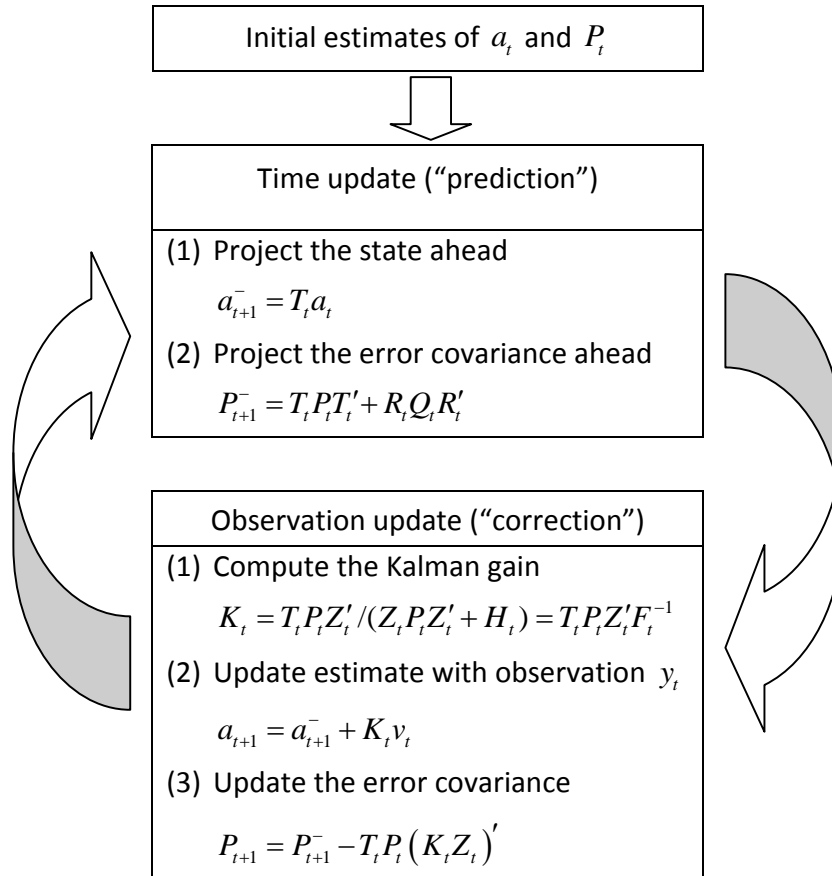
Initial estimates of $a_t$ and $P_t$

Time update ("prediction")

(1) Project the state ahead

$a_{t+1}^{-} = T_t a_t$

(2) Project the error covariance ahead

$P_{t+1}^{-} = T_t P_t T_t' + R_t Q_t R_t'$

Observation update ("correction")

(1) Compute the Kalman gain

$K_t = T_t P_t Z_t' / (Z_t P_t Z_t' + H_t) = T_t P_t Z_t' F_t^{-1}$

(2) Update estimate with observation $y_t$

$a_{t+1} = a_{t+1}^{-} + K_t v_t$

(3) Update the error covariance

$P_{t+1} = P_{t+1}^{-} - T_t P_t \left(K_t Z_t\right)'$